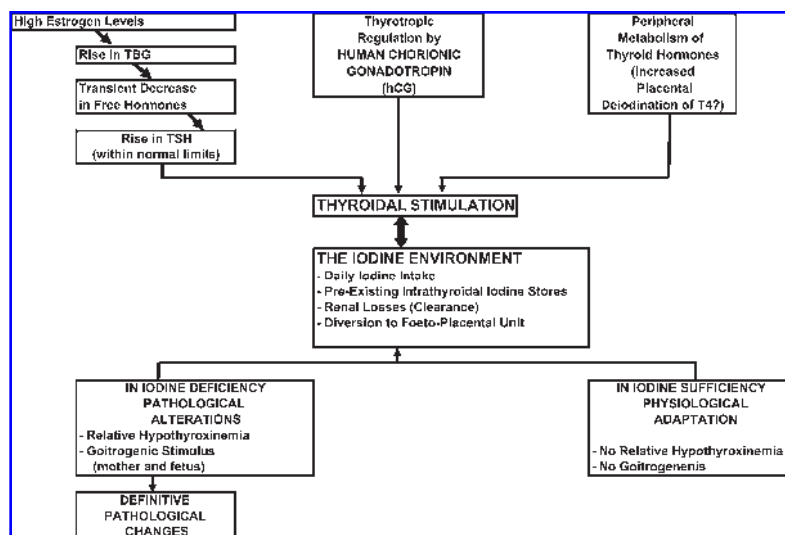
High Estrogen Levels

Rise in TBG

Transient Decrease in Free Hormones

Rise in TSH (within normal limits)

Thyrotropic Regulation by HUMAN CHORIONIC GONADOTROPIN (hCG)

Peripheral Metabolism of Thyroid Hormones (Increased Placental Deiodination of T4?)

THYROIDAL STIMULATION

THE IODINE ENVIRONMENT
- Daily Iodine Intake
- Pre-Existing Intrathyroidal Iodine Stores
- Renal Losses (Clearance)
- Diversion to Foeto-Placental Unit

IN IODINE DEFICIENCY PATHOLOGICAL ALTERATIONS
- Relative Hypothyroxinemia
- Goitrogenic Stimulus (mother and fetus)

IN IODINE SUFFICIENCY PHYSIOLOGICAL ADAPTATION
- No Relative Hypothyroxinemia
- No Goitrogenesis

DEFINITIVE PATHOLOGICAL CHANGES